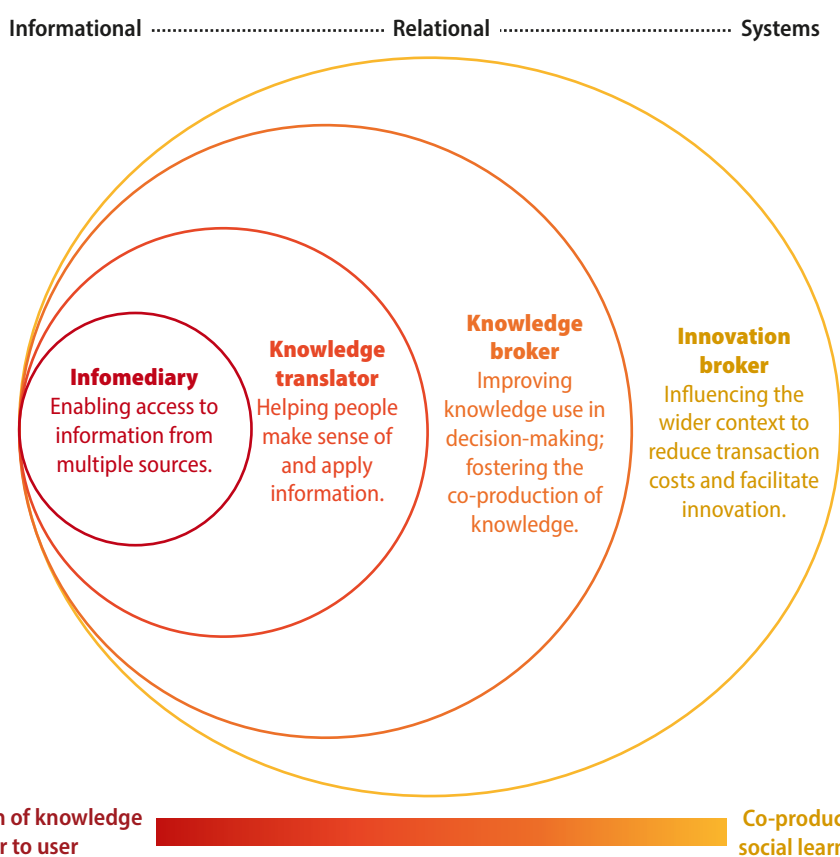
Informational Relational Systems

Infomediary
Enabling access to information from multiple sources.

Knowledge translator
Helping people make sense of and apply information.

Knowledge broker
Improving knowledge use in decision-making; fostering the co-production of knowledge.

Innovation broker
Influencing the wider context to reduce transaction costs and facilitate innovation.

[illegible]n of knowledge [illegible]r to user

Co-produc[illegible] social learn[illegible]